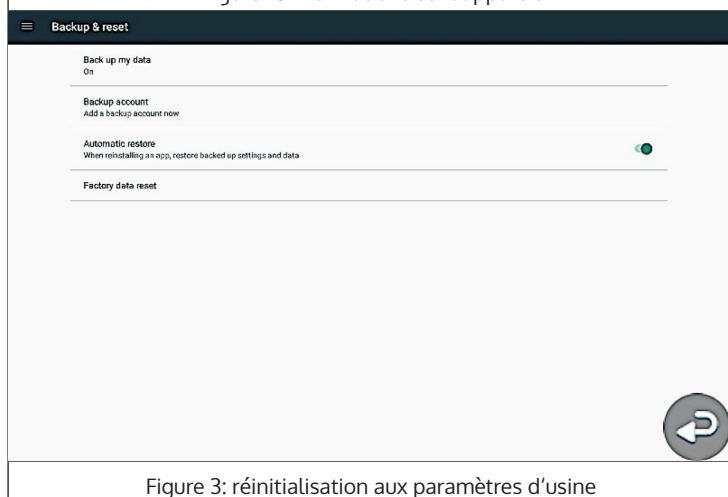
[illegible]

Backup & reset

Back up my data
On

Backup account
Add a backup account now

Automatic restore
When reinstalling an app, restore backed up settings and data

Factory data reset

Figure 3: réinitialisation aux paramètres d'usine